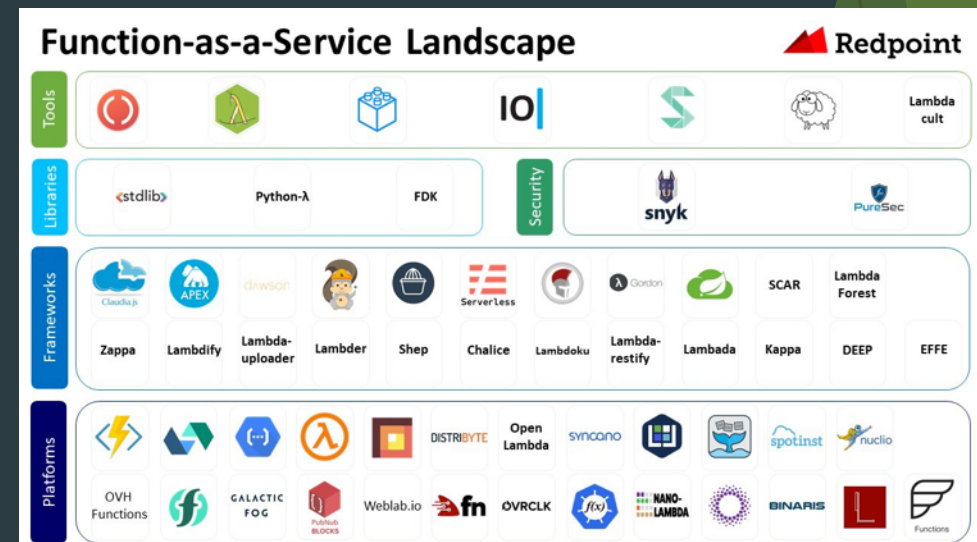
Function-as-a-Service Landscape

Redpoint

Tools

IO

Lambda cult

Libraries

‹stdlib›

Python-λ

FDK

Security

snyk

PureSec

Frameworks

Claudia.js

APEX

dawson

Serverless

Gordon

SCAR

Lambda Forest

Zappa

Lambdify

Lambda-uploader

Lambder

Shep

Chalice

Lambdoku

Lambda-restify

Lambada

Kappa

DEEP

EFFE

Platforms

DISTRIBYTE

Open Lambda

syncano

spotinst

nuclio

OVH Functions

GALACTIC FOG

PubNub BLOCKS

Weblab.io

fn

OVRCLK

NANO-LAMBDA

BINARIS

Functions